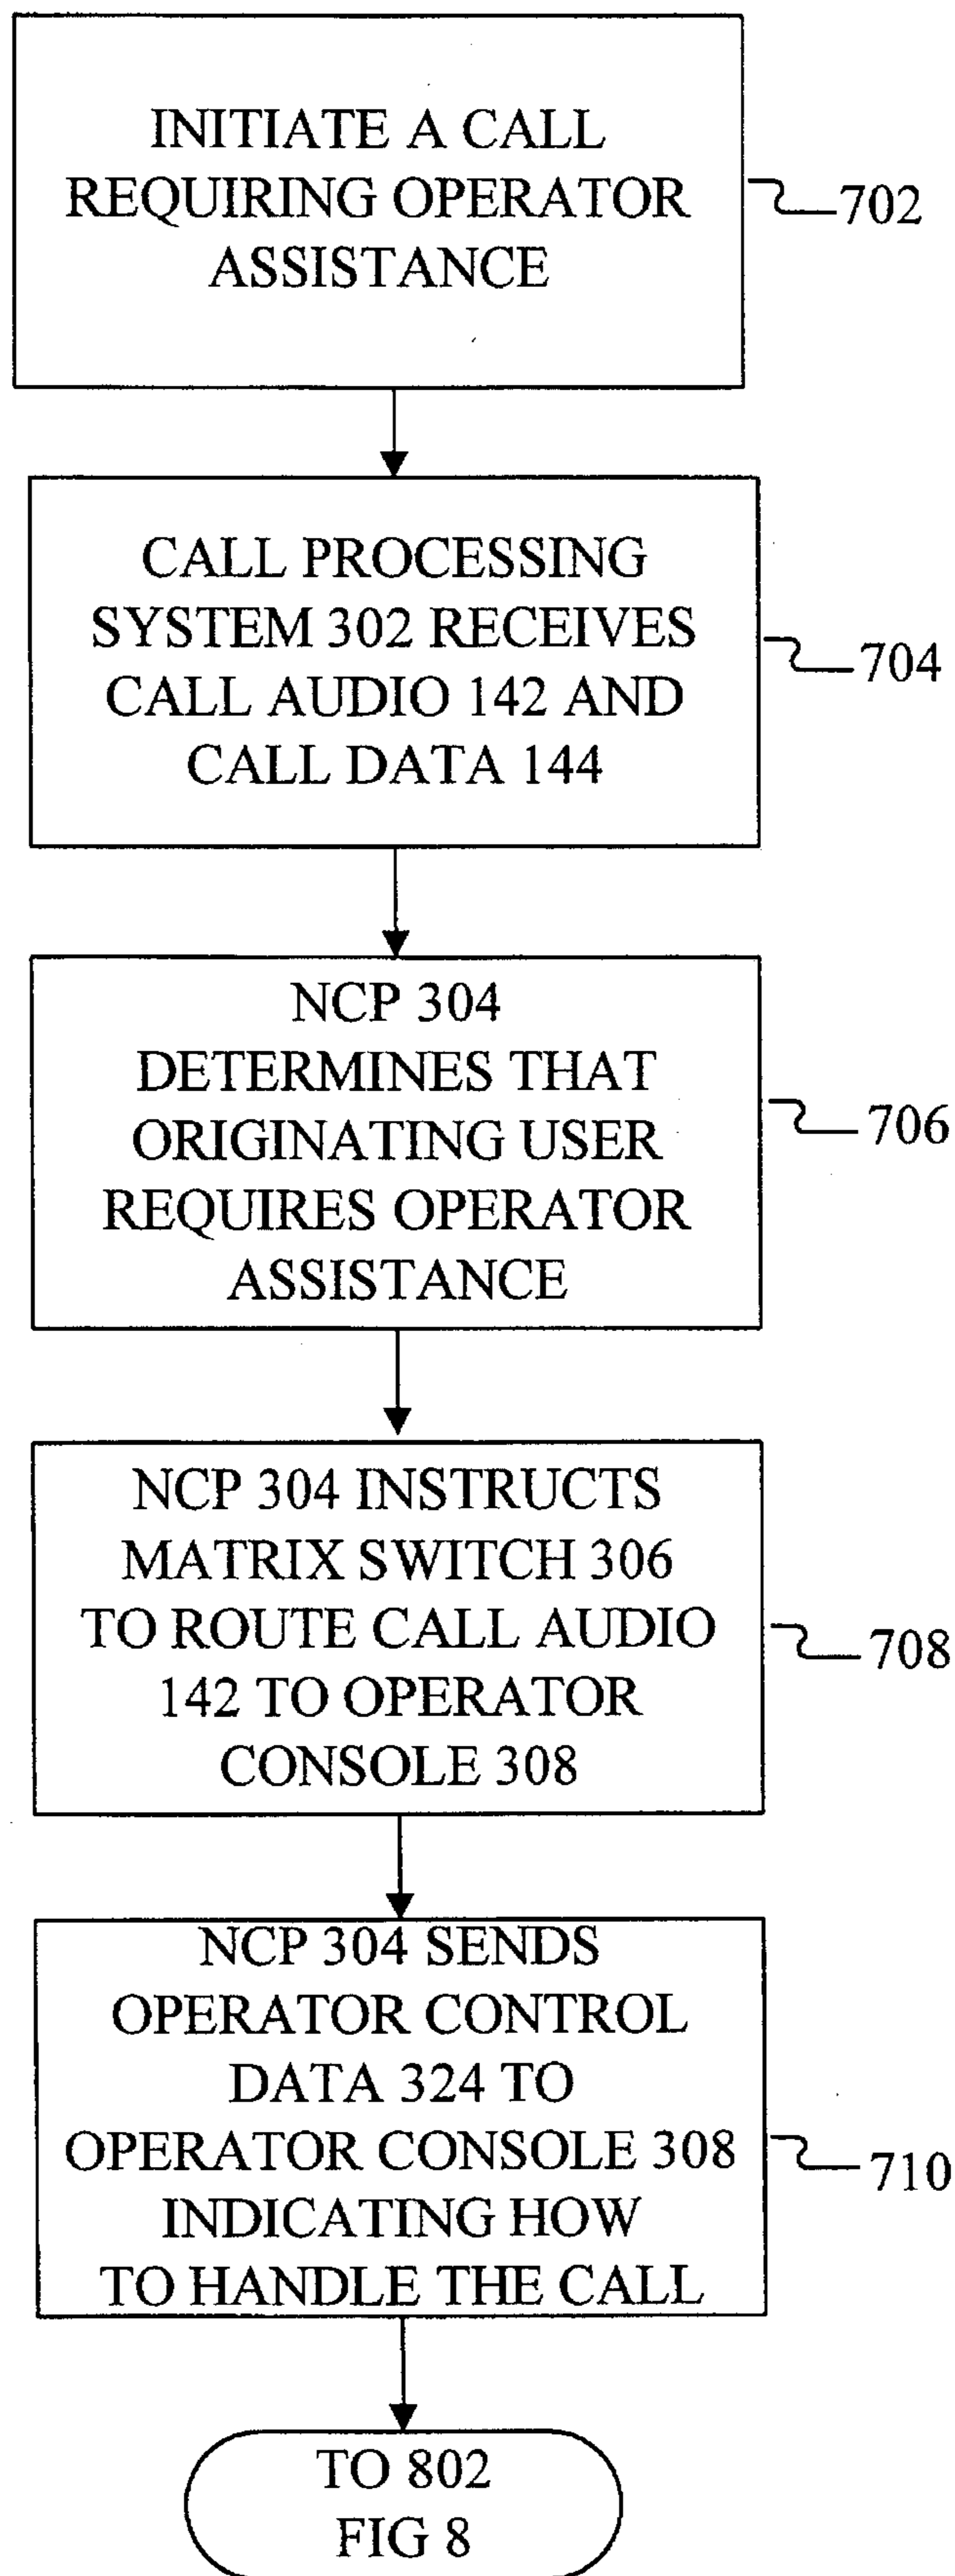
INITIATE A CALL REQUIRING OPERATOR ASSISTANCE

702

CALL PROCESSING SYSTEM 302 RECEIVES CALL AUDIO 142 AND CALL DATA 144

704

NCP 304 DETERMINES THAT ORIGINATING USER REQUIRES OPERATOR ASSISTANCE

706

NCP 304 INSTRUCTS MATRIX SWITCH 306 TO ROUTE CALL AUDIO 142 TO OPERATOR CONSOLE 308

708

NCP 304 SENDS OPERATOR CONTROL DATA 324 TO OPERATOR CONSOLE 308 INDICATING HOW TO HANDLE THE CALL

710

TO 802 FIG 8